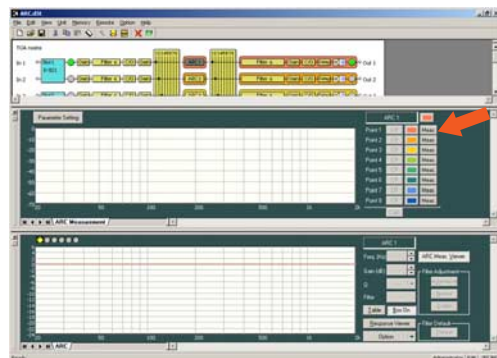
ARC.dtX

File Edit View Unit Memory Remote Option Help

TOA routes

In 1

In 2

Out 1

Out 2

Parameter Setting

ARC 1

Point 1 Meas

Point 2 Meas

Point 3 Meas

Point 4 Meas

Point 5 Meas

Point 6 Meas

Point 7 Meas

Point 8 Meas

20 50 100 200 500 1k 2k 5k 10k

ARC Measurement

ARC 1

Freq (Hz)

Gain (dB)

Q

Filter

Table

ARC Meas. Viewer

Filter Adjustment

Response Viewer

Filter Default

Option

ARC